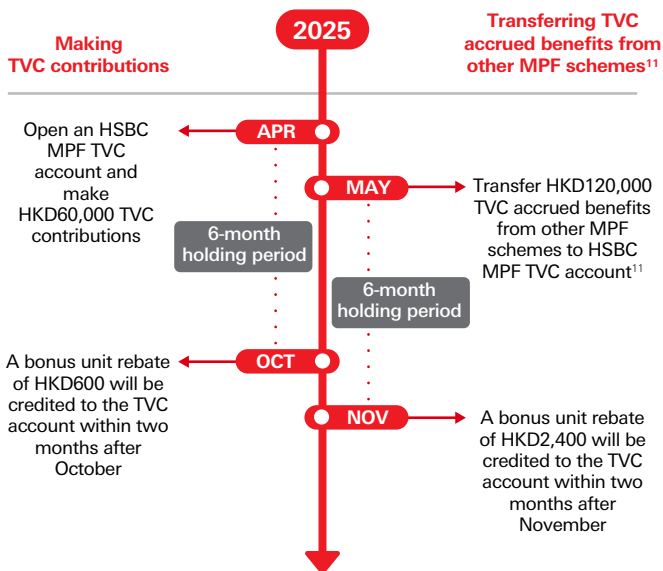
Making TVC contributions

2025

Transferring TVC accrued benefits from other MPF schemes$^{11}$

APR

Open an HSBC MPF TVC account and make HKD60,000 TVC contributions

MAY

Transfer HKD120,000 TVC accrued benefits from other MPF schemes to HSBC MPF TVC account$^{11}$

6-month holding period

6-month holding period

OCT

A bonus unit rebate of HKD600 will be credited to the TVC account within two months after October

NOV

A bonus unit rebate of HKD2,400 will be credited to the TVC account within two months after November